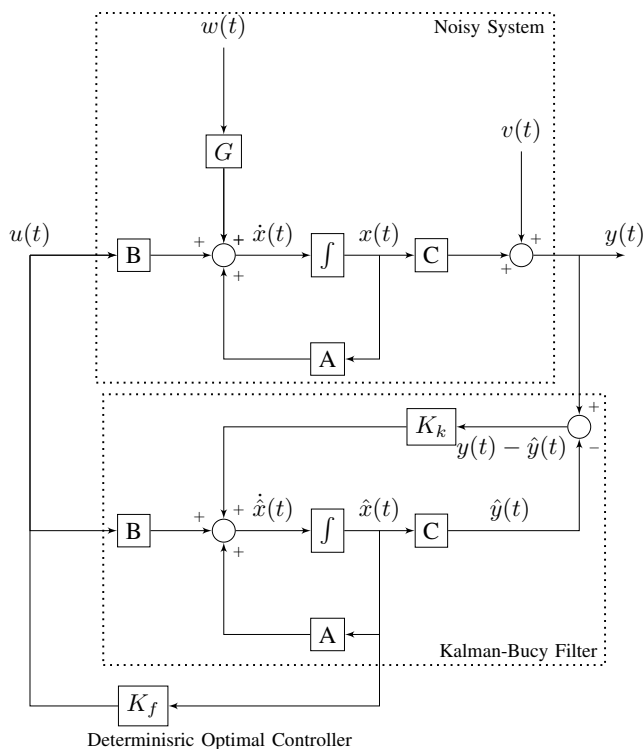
Noisy System

$w(t)$

$G$

$v(t)$

$u(t)$

$\mathbf{B}$

+

+

$\dot{x}(t)$

$\int$

$x(t)$

$\mathbf{C}$

+

+

$y(t)$

+

$\mathbf{A}$

+

$K_k$

$y(t) - \hat{y}(t)$

−

$\mathbf{B}$

+

+

$\dot{\hat{x}}(t)$

$\int$

$\hat{x}(t)$

$\mathbf{C}$

$\hat{y}(t)$

+

$\mathbf{A}$

Kalman-Bucy Filter

$K_f$

Determinisric Optimal Controller